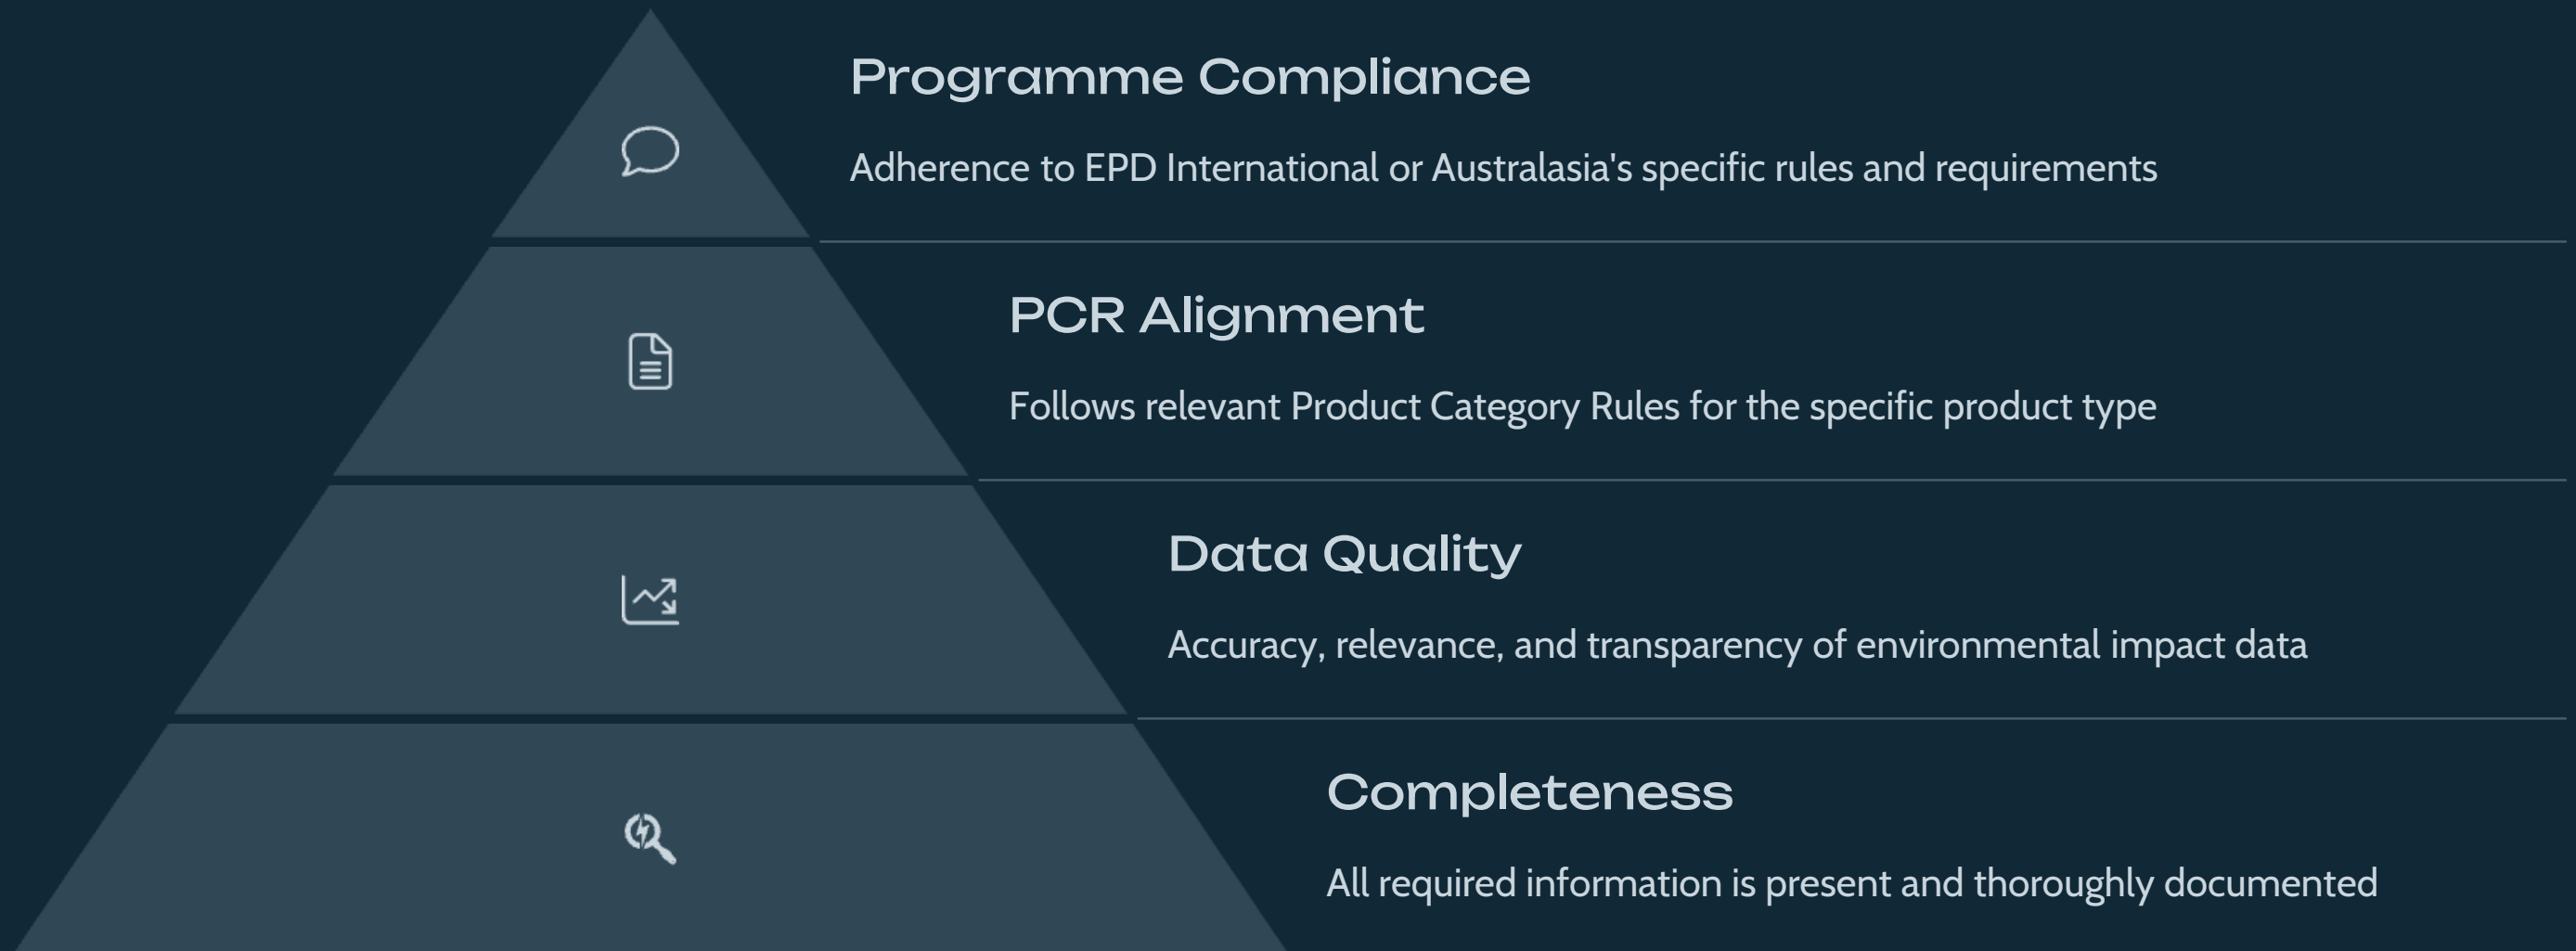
Programme Compliance

Adherence to EPD International or Australasia's specific rules and requirements

PCR Alignment

Follows relevant Product Category Rules for the specific product type

Data Quality

Accuracy, relevance, and transparency of environmental impact data

Completeness

All required information is present and thoroughly documented